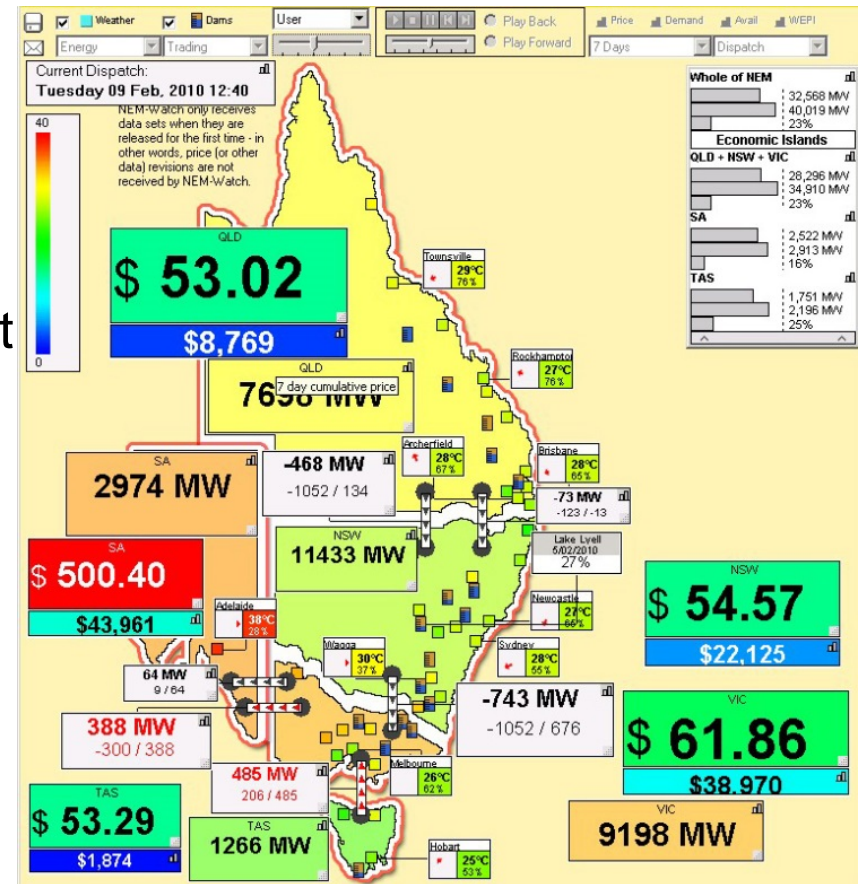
Weather Dams User Play Back Play Forward Price Demand Avail WEPI
Energy Trading 7 Days Dispatch

Current Dispatch:
Tuesday 09 Feb, 2010 12:40

NEM-Watch only receives data sets when they are released for the first time - in other words, price (or other data) revisions are not received by NEM-Watch.

40
0

Whole of NEM
32,568 MW
40,019 MW
23%
Economic Islands
QLD + NSW + VIC
28,296 MW
34,910 MW
23%
SA
2,522 MW
2,913 MW
16%
TAS
1,751 MW
2,196 MW
25%

QLD
$ 53.02
$8,769

QLD
7 day cumulative price
7698 MW

Townsville 29°C 76%
Rockhampton 27°C 76%
Archerfield 28°C 67%
Brisbane 28°C 65%

SA
2974 MW

-468 MW
-1052 / 134

-73 MW
-123 / -13

NSW
11433 MW

Lake Lyell
6/02/2010
27%

SA
$ 500.40
$43,961

Adelaide 38°C 28%

Newcastle 27°C 66%

NSW
$ 54.57
$22,125

Wagga 30°C 37%
Sydney 28°C 55%

64 MW
9 / 64

-743 MW
-1052 / 676

388 MW
-300 / 388

VIC
$ 61.86
$38,970

485 MW
206 / 485

Melbourne 26°C 62%

TAS
$ 53.29
$1,874

TAS
1266 MW

Hobart 25°C 53%

VIC
9198 MW